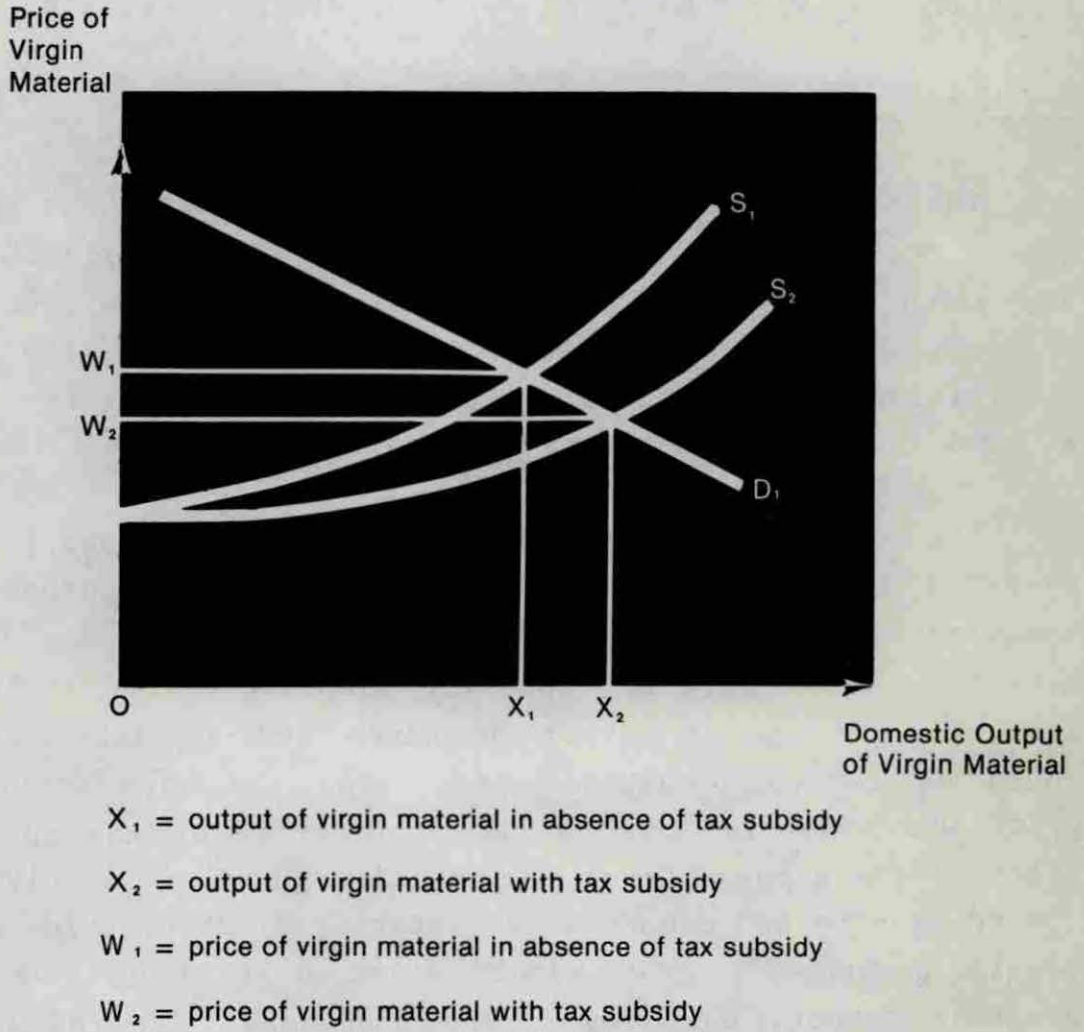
Price of Virgin Material

$S_1$

$S_2$

$W_1$

$W_2$

$D_1$

O

$X_1$

$X_2$

Domestic Output of Virgin Material

$X_1$ = output of virgin material in absence of tax subsidy

$X_2$ = output of virgin material with tax subsidy

$W_1$ = price of virgin material in absence of tax subsidy

$W_2$ = price of virgin material with tax subsidy